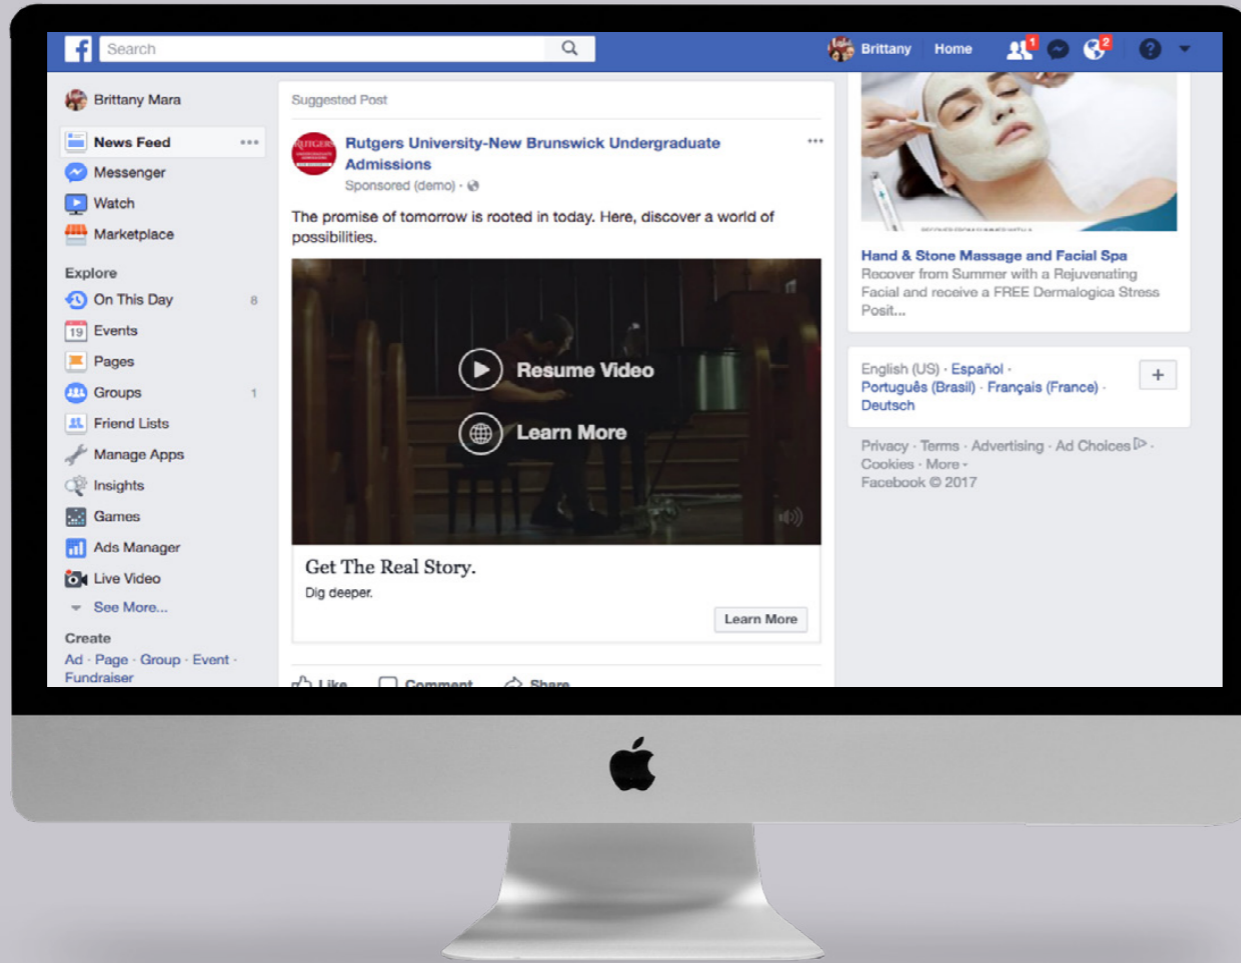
f Search

Brittany Home 1 2 ?

Brittany Mara

News Feed •••
Messenger
Watch
Marketplace

Explore
On This Day 8
19 Events
Pages
Groups 1
Friend Lists
Manage Apps
Insights
Games
Ads Manager
Live Video
See More...

Create
Ad · Page · Group · Event · Fundraiser

Suggested Post

Rutgers University-New Brunswick Undergraduate Admissions •••
Sponsored (demo) ·

The promise of tomorrow is rooted in today. Here, discover a world of possibilities.

Resume Video

Learn More

Get The Real Story.
Dig deeper.
Learn More

Like Comment Share

Hand & Stone Massage and Facial Spa
Recover from Summer with a Rejuvenating Facial and receive a FREE Dermalogica Stress Posit...

English (US) · Español · Português (Brasil) · Français (France) · Deutsch +

Privacy · Terms · Advertising · Ad Choices · Cookies · More · Facebook © 2017